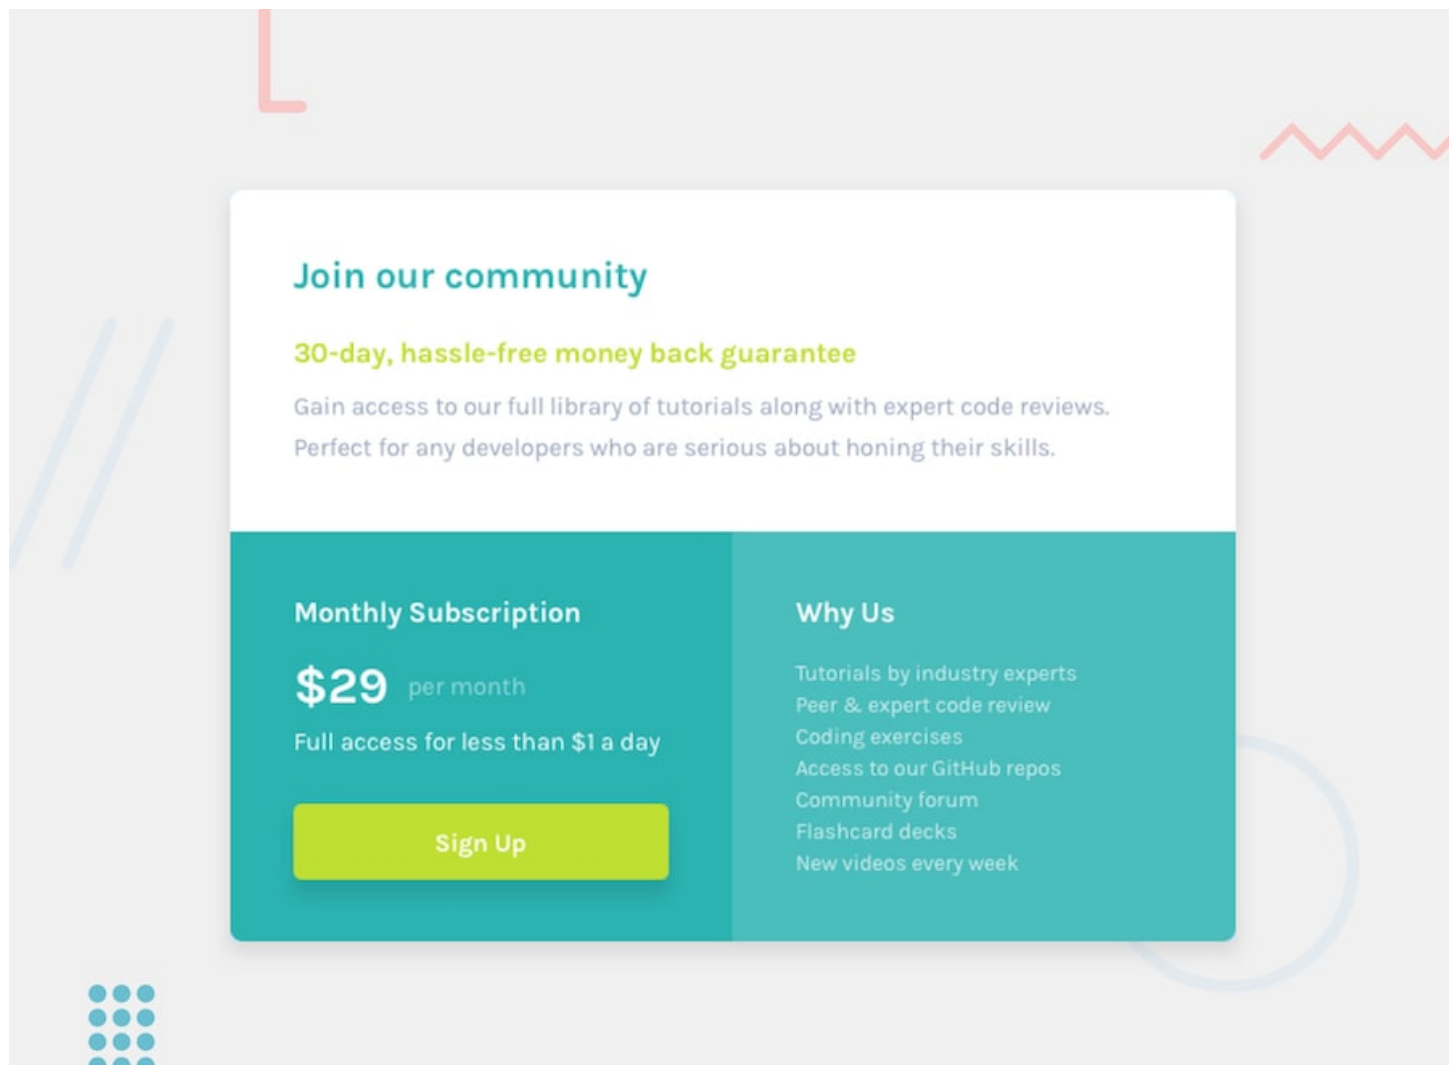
Join our community

30-day, hassle-free money back guarantee

Gain access to our full library of tutorials along with expert code reviews. Perfect for any developers who are serious about honing their skills.

Monthly Subscription

$29 per month

Full access for less than $1 a day

Sign Up

Why Us

Tutorials by industry experts
Peer & expert code review
Coding exercises
Access to our GitHub repos
Community forum
Flashcard decks
New videos every week